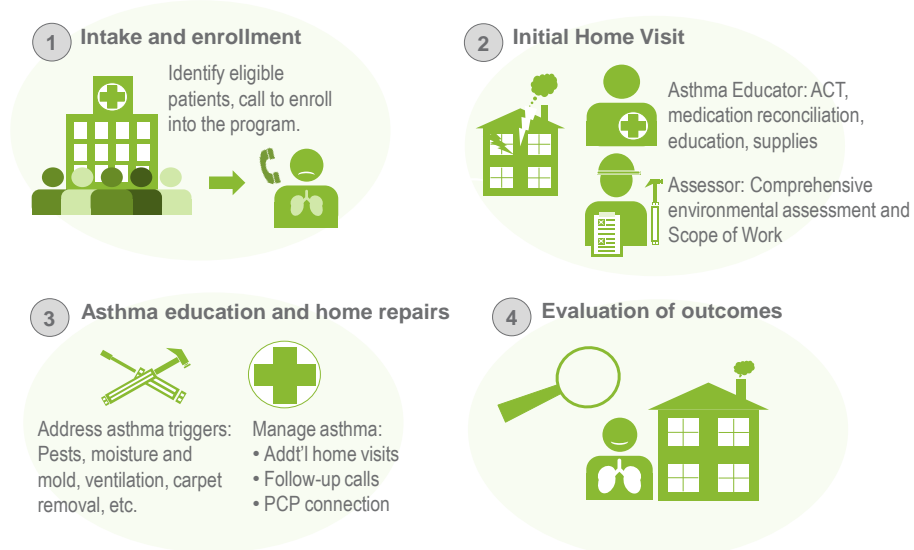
1 Intake and enrollment

Identify eligible patients, call to enroll into the program.

2 Initial Home Visit

Asthma Educator: ACT, medication reconciliation, education, supplies

Assessor: Comprehensive environmental assessment and Scope of Work

3 Asthma education and home repairs

Address asthma triggers: Pests, moisture and mold, ventilation, carpet removal, etc.

Manage asthma:
• Addt'l home visits
• Follow-up calls
• PCP connection

4 Evaluation of outcomes